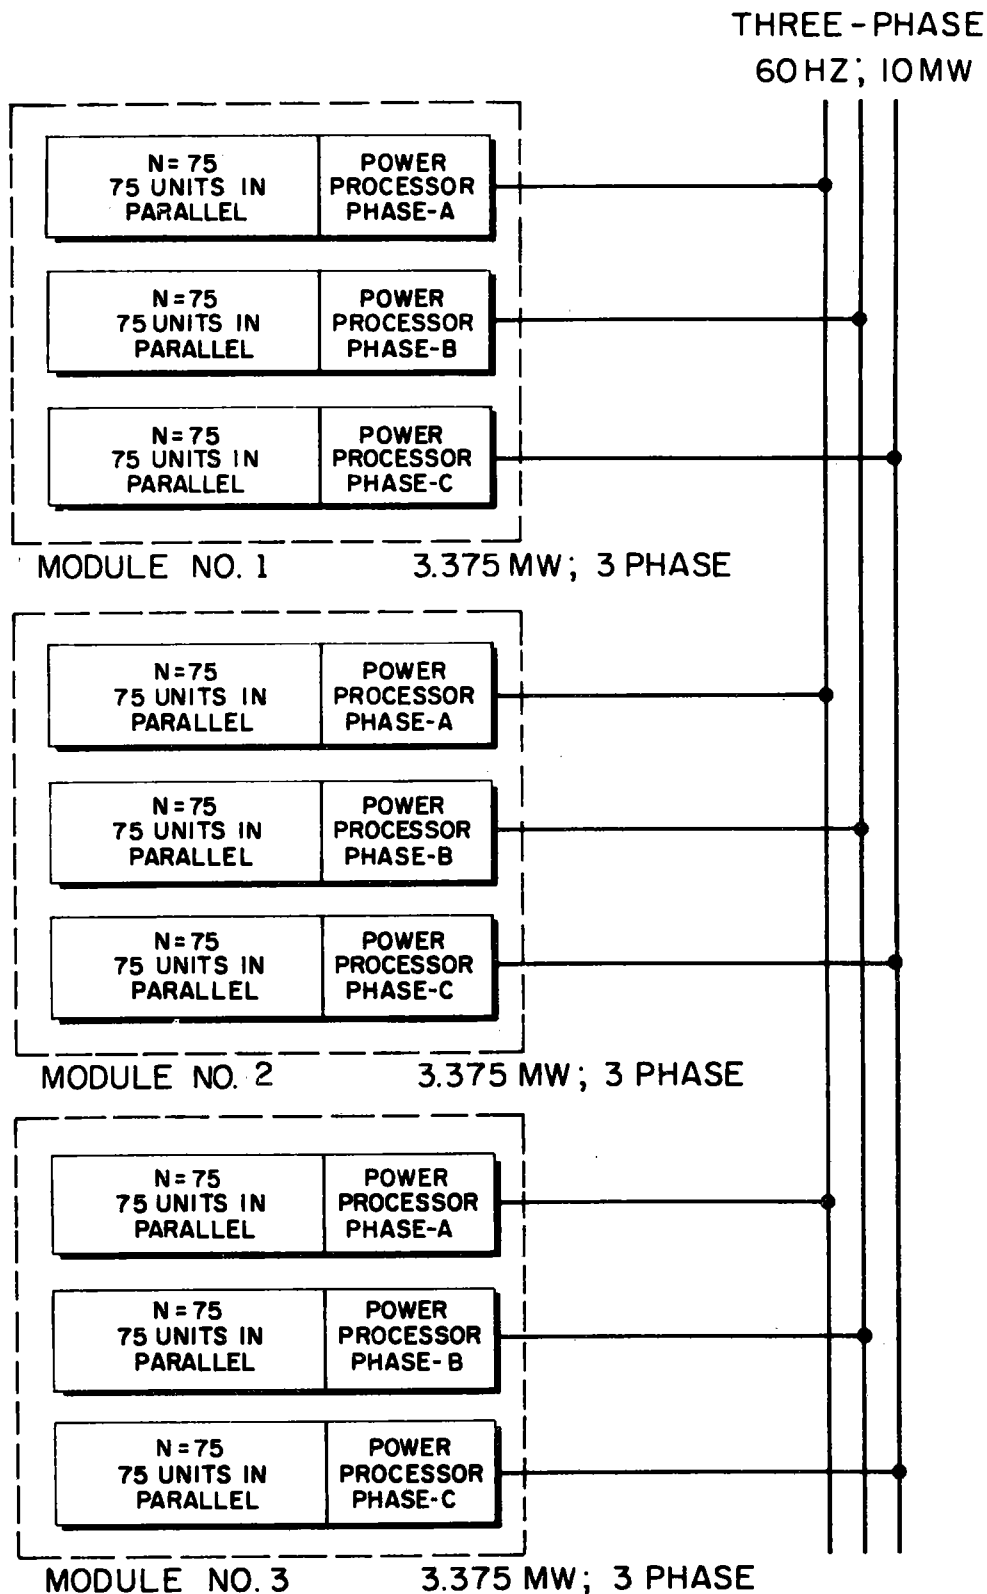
THREE-PHASE
60 HZ; 10 MW

N=75
75 UNITS IN
PARALLEL

POWER
PROCESSOR
PHASE-A

N=75
75 UNITS IN
PARALLEL

POWER
PROCESSOR
PHASE-B

N=75
75 UNITS IN
PARALLEL

POWER
PROCESSOR
PHASE-C

MODULE NO. 1

3.375 MW; 3 PHASE

N=75
75 UNITS IN
PARALLEL

POWER
PROCESSOR
PHASE-A

N=75
75 UNITS IN
PARALLEL

POWER
PROCESSOR
PHASE-B

N=75
75 UNITS IN
PARALLEL

POWER
PROCESSOR
PHASE-C

MODULE NO. 2

3.375 MW; 3 PHASE

N=75
75 UNITS IN
PARALLEL

POWER
PROCESSOR
PHASE-A

N=75
75 UNITS IN
PARALLEL

POWER
PROCESSOR
PHASE-B

N=75
75 UNITS IN
PARALLEL

POWER
PROCESSOR
PHASE-C

MODULE NO. 3

3.375 MW; 3 PHASE